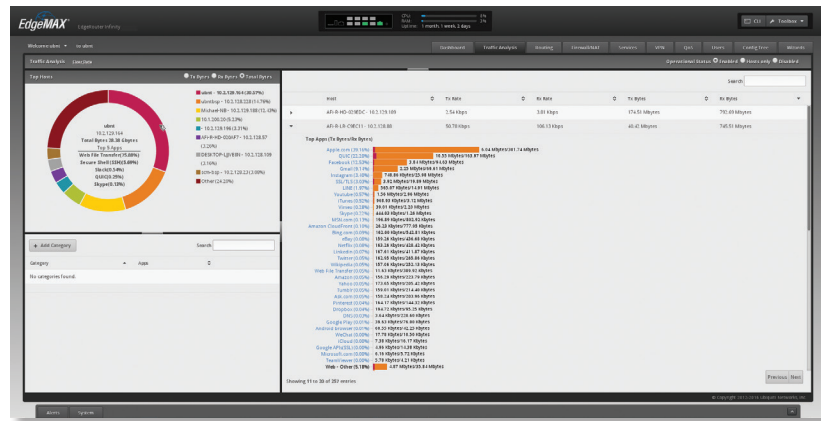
EdgeMAX EdgeRouter Infinity

CPU: 0%
RAM: 3%
Uptime: 1 month, 1 week, 2 days

CLI Toolbox

Welcome ubnt to ubnt

Dashboard Traffic Analysis Routing Firewall/NAT Services VPN QoS Users Config Tree Wizards

Traffic Analysis Live Data

Operational Status Enabled Hosts only Disabled

Top Hosts

Tx Bytes Rx Bytes Total Bytes

ubnt
10.2.129.164
Total Bytes 38.38 Gbytes
Top 5 Apps
Web File Transfer(75.08%)
Secure Shell (SSH)(5.08%)
Steth(3.54%)
QUIC(0.29%)
Skype(0.13%)

ubnt - 10.2.129.164 (30.27%)
ubntbsp - 10.2.128.189 (11.79%)
Michael-NB - 10.2.128.180 (11.43%)
10.1.200.20 (5.53%)
- 10.2.129.196 (3.31%)
aFi-R-HD-0DD4F7 - 10.2.128.97 (2.26%)
DESKTOP-LJ0V89I - 10.2.128.109 (2.16%)
ath-bsp - 10.2.128.23 (2.09%)
Other (24.22%)

Add Category
Search:
Category Apps
No categories found.

Search:

| Host | Tx Rate | Rx Rate | Tx Bytes | Rx Bytes |
|---|---|---|---|---|
| aFi-R-HD-0D9EDC - 10.2.129.189 | 2.54 Kbps | 3.89 Kbps | 174.51 Mbytes | 792.69 Mbytes |
| aFi-R-LR-C5EC11 - 10.2.128.88 | 50.78 Kbps | 106.13 Kbps | 40.41 Mbytes | 745.51 Mbytes |

Top Apps (Tx Bytes/Rx Bytes)

Apple.com (30.16%) 6.54 Mbytes/241.74 Mbytes
QUIC (22.28%) 10.35 Mbytes/103.87 Mbytes
Facebook (15.52%) 3.84 Mbytes/9.63 Mbytes
Gmail (9.14%) 2.23 Mbytes/66.81 Mbytes
Instagram (3.45%) 748.86 Kbytes/22.36 Mbytes
SSL/TLS (3.00%) 2.92 Mbytes/19.89 Mbytes
LINE (1.87%) 365.87 Kbytes/21.01 Mbytes
YouTube (0.87%) 1.26 Mbytes/2.66 Mbytes
iTunes (0.52%) 365.93 Kbytes/3.12 Mbytes
Vimeo (0.28%) 39.01 Kbytes/2.23 Mbytes
Skype (0.17%) 444.63 Kbytes/1.28 Mbytes
MSN.com (0.17%) 198.89 Kbytes/892.92 Kbytes
Amazon CloudFront (0.13%) 26.32 Kbytes/777.95 Kbytes
Bing.com (0.09%) 182.80 Kbytes/542.81 Kbytes
eBay (0.09%) 159.26 Kbytes/436.85 Kbytes
Netflix (0.09%) 183.28 Kbytes/338.42 Kbytes
LinkedIn (0.07%) 187.41 Kbytes/411.87 Kbytes
Twitter (0.05%) 182.69 Kbytes/269.06 Kbytes
Wikipedia (0.05%) 187.66 Kbytes/283.18 Kbytes
Web File Transfer (0.05%) 11.63 Kbytes/309.92 Kbytes
Amazon (0.05%) 156.29 Kbytes/223.79 Kbytes
Yahoo (0.05%) 172.65 Kbytes/205.42 Kbytes
Tumblr (0.05%) 159.01 Kbytes/214.40 Kbytes
Ask.com (0.05%) 150.24 Kbytes/193.06 Kbytes
Pinterest (0.04%) 164.17 Kbytes/144.32 Kbytes
Dropbox (0.04%) 16.72 Kbytes/95.25 Kbytes
DNS (0.02%) 3.54 Kbytes/20.60 Kbytes
Google Play (0.01%) 39.83 Kbytes/8.30 Kbytes
Android browser (0.01%) 69.20 Kbytes/2.23 Kbytes
WeChat (0.00%) 17.78 Kbytes/10.96 Kbytes
iCloud (0.00%) 7.20 Kbytes/16.17 Kbytes
Google APIs(SSL) (0.00%) 6.59 Kbytes/11.38 Kbytes
Microsoft.com (0.00%) 6.16 Kbytes/3.72 Kbytes
TeamViewer (0.00%) 3.79 Kbytes/4.21 Kbytes
Web - Other (5.18%) 2.07 Mbytes/35.84 Mbytes

Showing 11 to 20 of 257 entries

Previous Next

© Copyright 2012-2016 Ubiquiti Networks, Inc.

Alerts System